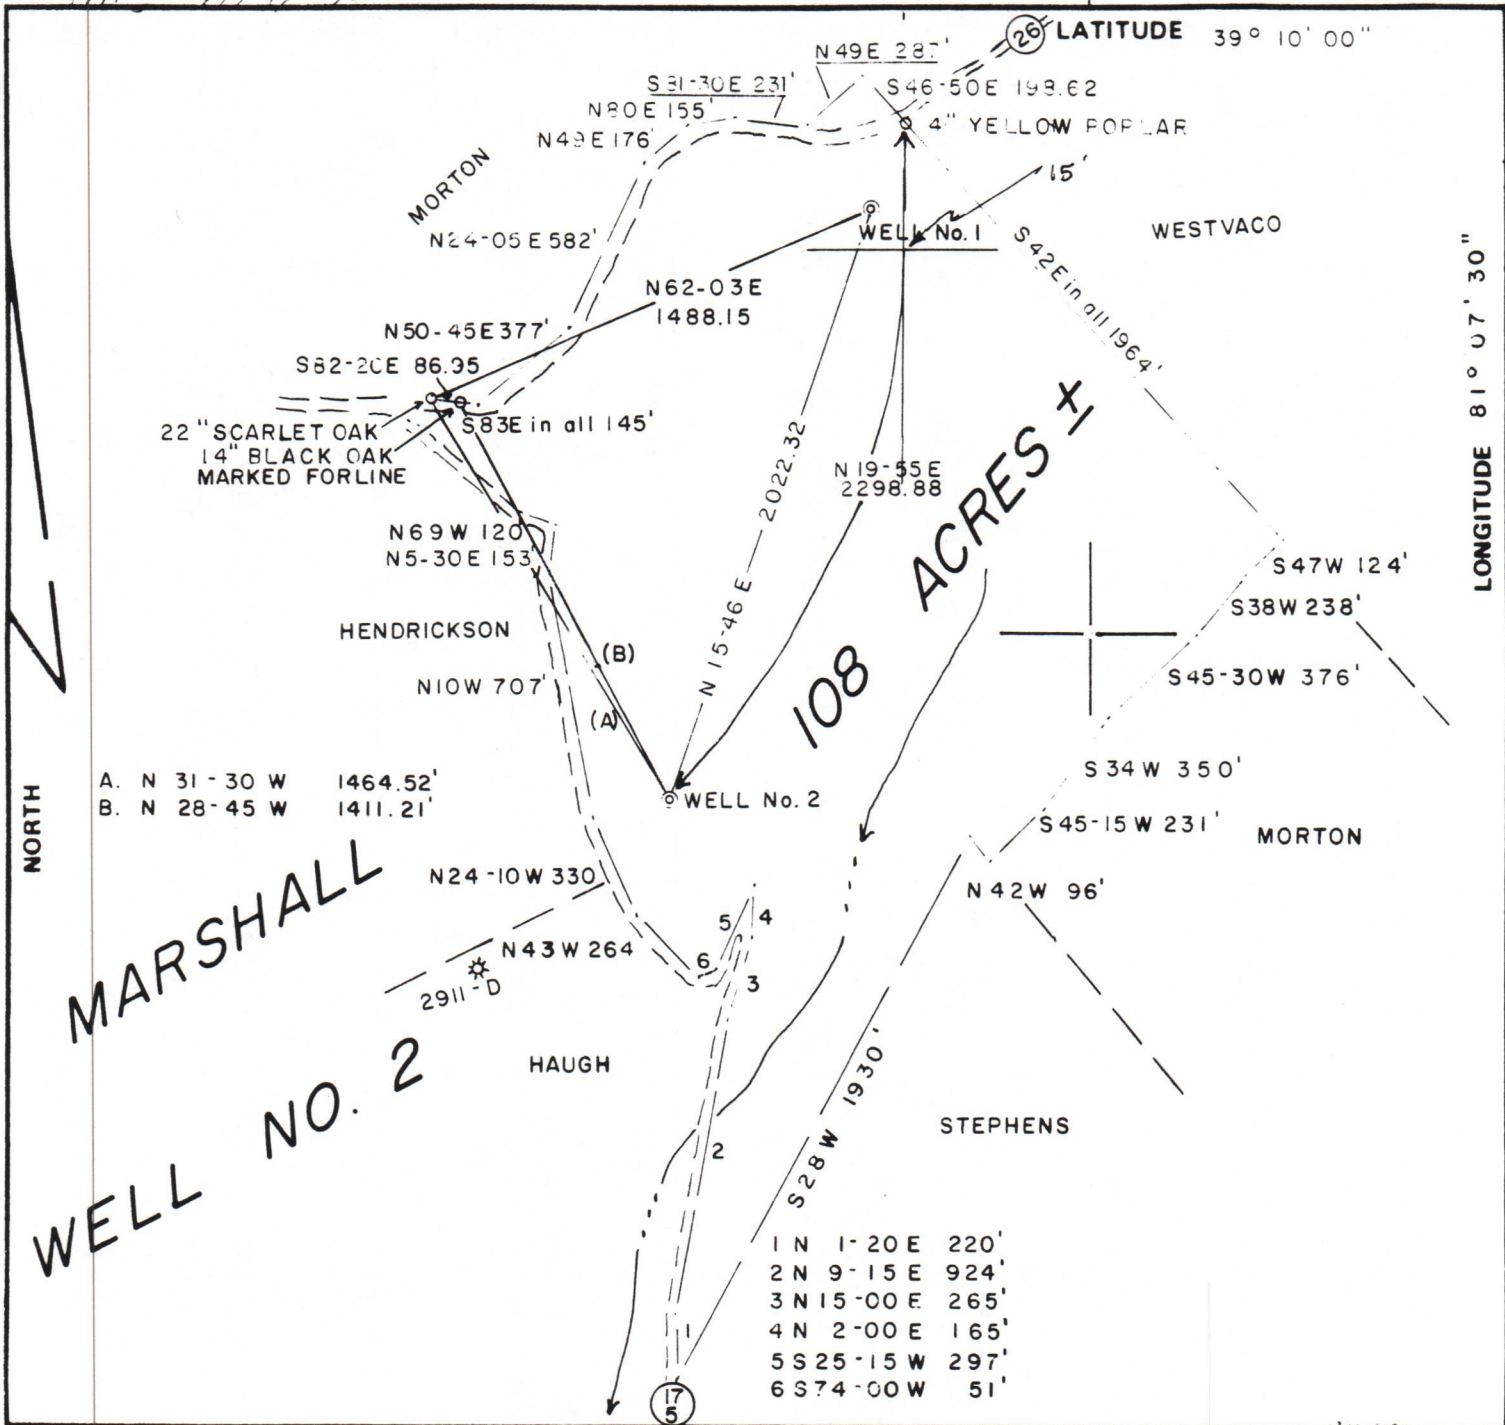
26 LATITUDE 39° 10' 00"

N49E 287'

S31-30E 231'

S46-50E 198.62

N80E 155'

N49E 176'

4" YELLOW POPLAR

15'

MORTON

WESTVACO

N24-05E 582'

WELL No. 1

S42E in all 1964'

LONGITUDE 81° 07' 30"

N62-03E 1488.15

N50-45E 377'

S82-20E 86.35

22" SCARLET OAK

14" BLACK OAK

MARKED FORLINE

S83E in all 145'

2022.32

N 19-55E 2298.88

108 ACRES ±

N69W 120

N5-30E 153

S47W 124'

S38W 238'

HENDRICKSON

N 15-46 E

(B)

N10W 707'

(A)

S45-30W 376'

A. N 31-30 W 1464.52'

B. N 28-45 W 1411.21'

WELL No. 2

S 34 W 350'

NORTH

S45-15 W 231'

MORTON

MARSHALL

N24-10W 330

N 42W 96'

5

4

N43W 264

6

2911-D

3

HAUGH

WELL NO. 2

S28W 1930'

STEPHENS

2

1 N 1-20E 220'

2 N 9-15E 924'

3 N 15-00E 265'

4 N 2-00E 165'

5 S 25-15W 297'

6 S 74-00W 51'

1

17
5